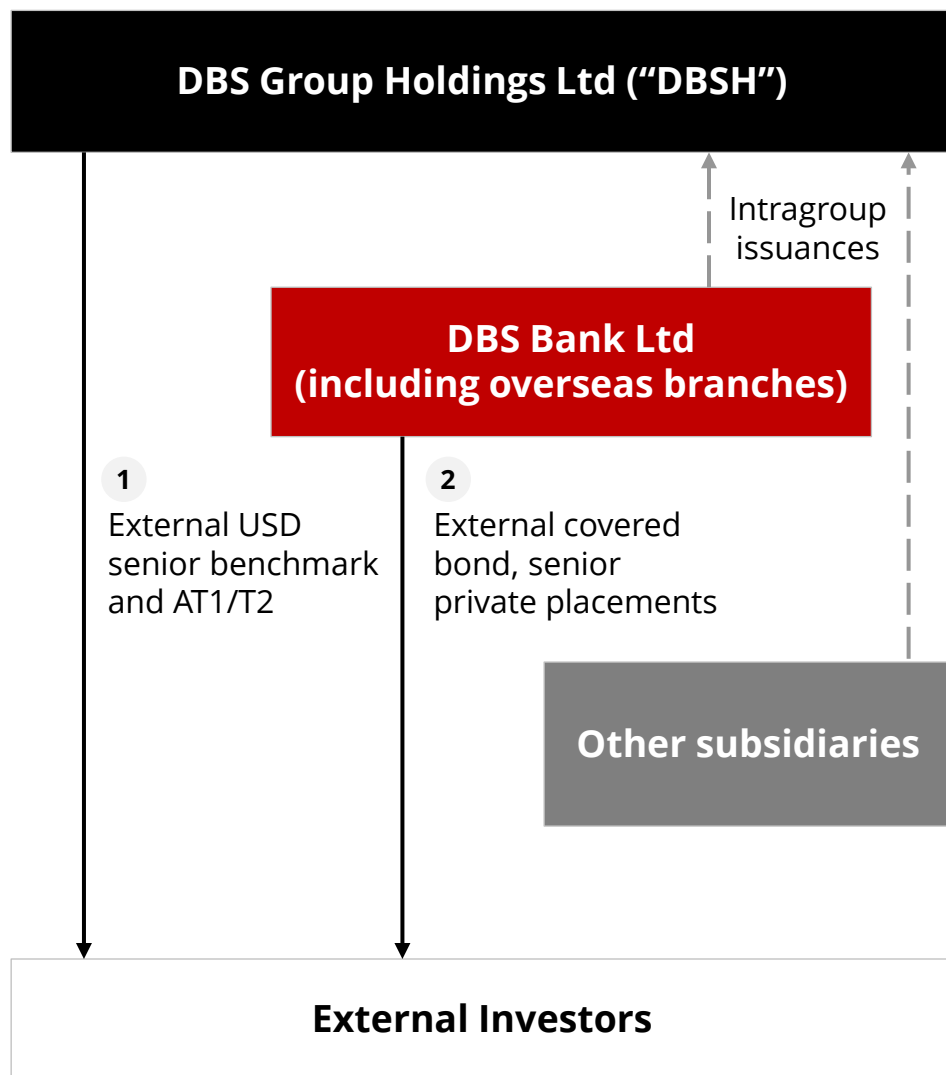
DBS Group Holdings Ltd (“DBSH”)

Intragroup issuances

DBS Bank Ltd (including overseas branches)

1
External USD senior benchmark and AT1/T2

2
External covered bond, senior private placements

Other subsidiaries

External Investors